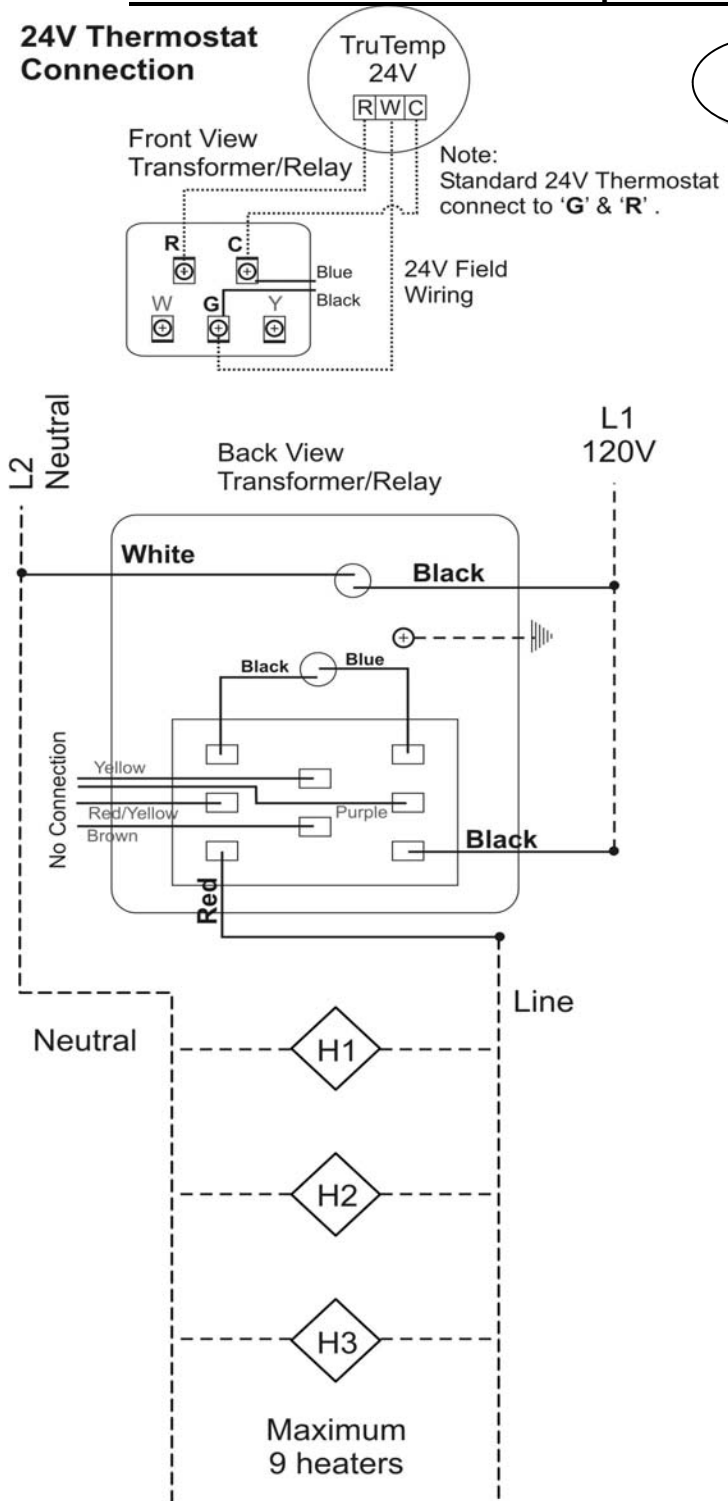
24V Thermostat Connection

TruTemp 24V

R W C

Front View Transformer/Relay

Note: Standard 24V Thermostat connect to 'G' & 'R'.

R C

Blue

Black

W G Y

24V Field Wiring

L2 Neutral

Back View Transformer/Relay

L1 120V

White

Black

Black

Blue

No Connection

Yellow

Red/Yellow

Brown

Purple

Black

Red

Line

Neutral

H1

H2

H3

Maximum 9 heaters